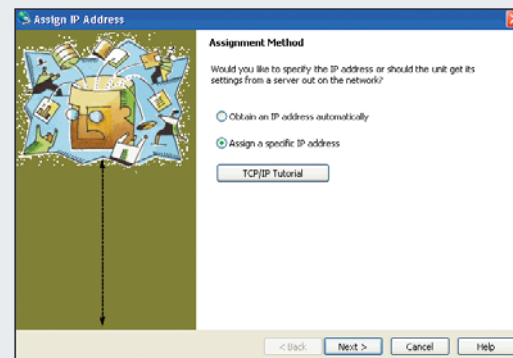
Assign IP Address

Assignment Method

Would you like to specify the IP address or should the unit get its settings from a server out on the network?

Obtain an IP address automatically

Assign a specific IP address

TCP/IP Tutorial

< Back

Next >

Cancel

Help